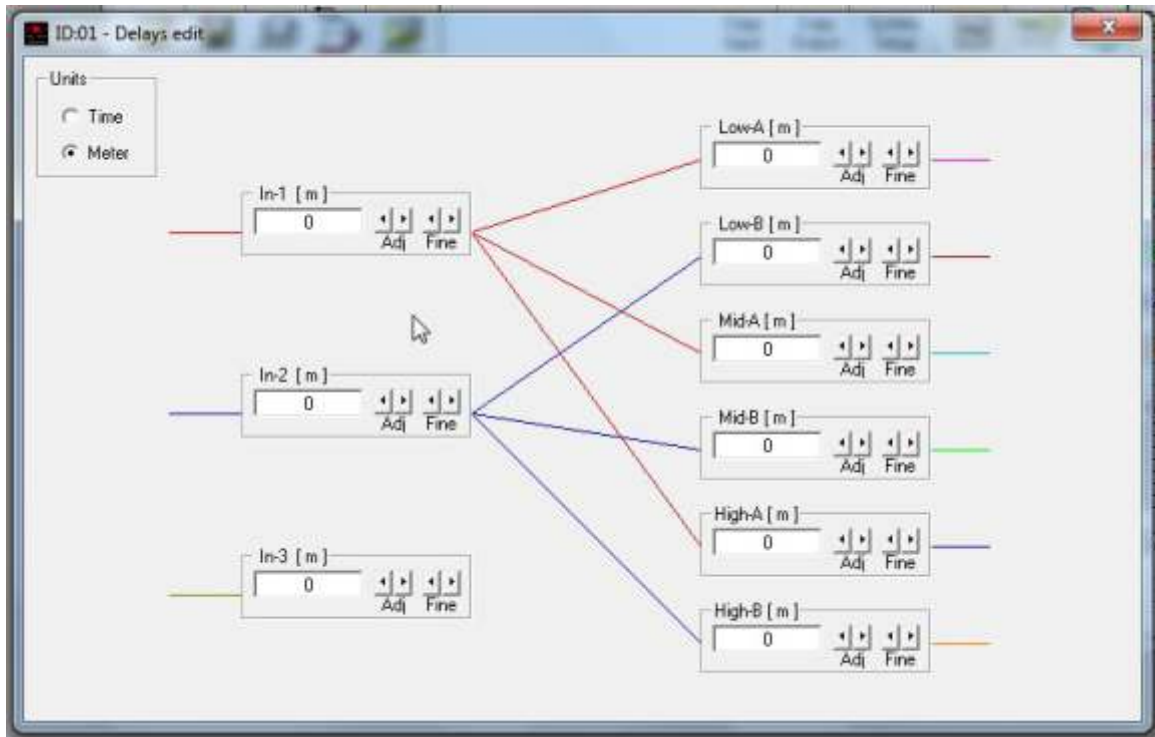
ID:01 - Delays edit

Units
Time
Meter

In-1 [ m ]
0
Adj Fine

In-2 [ m ]
0
Adj Fine

In-3 [ m ]
0
Adj Fine

Low-A [ m ]
0
Adj Fine

Low-B [ m ]
0
Adj Fine

Mid-A [ m ]
0
Adj Fine

Mid-B [ m ]
0
Adj Fine

High-A [ m ]
0
Adj Fine

High-B [ m ]
0
Adj Fine